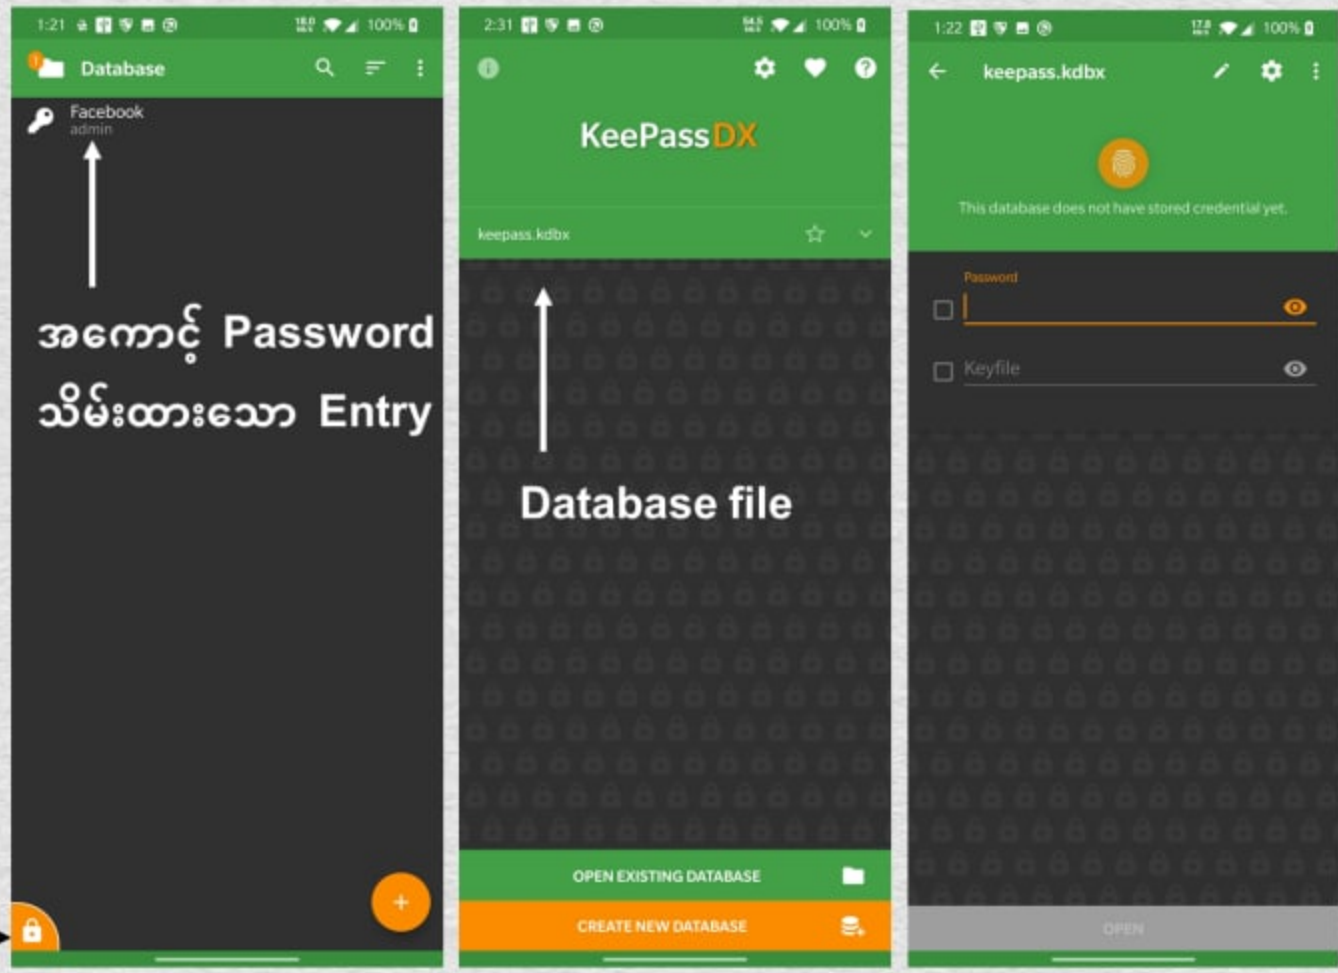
1:21 100%

Database

Facebook
admin

အကောင့် Password သိမ်းထားသော Entry

2:31 100%

KeePassDX

keepass.kdbx

Database file

OPEN EXISTING DATABASE

CREATE NEW DATABASE

1:22 100%

keepass.kdbx

This database does not have stored credential yet.

Password

Keyfile

OPEN